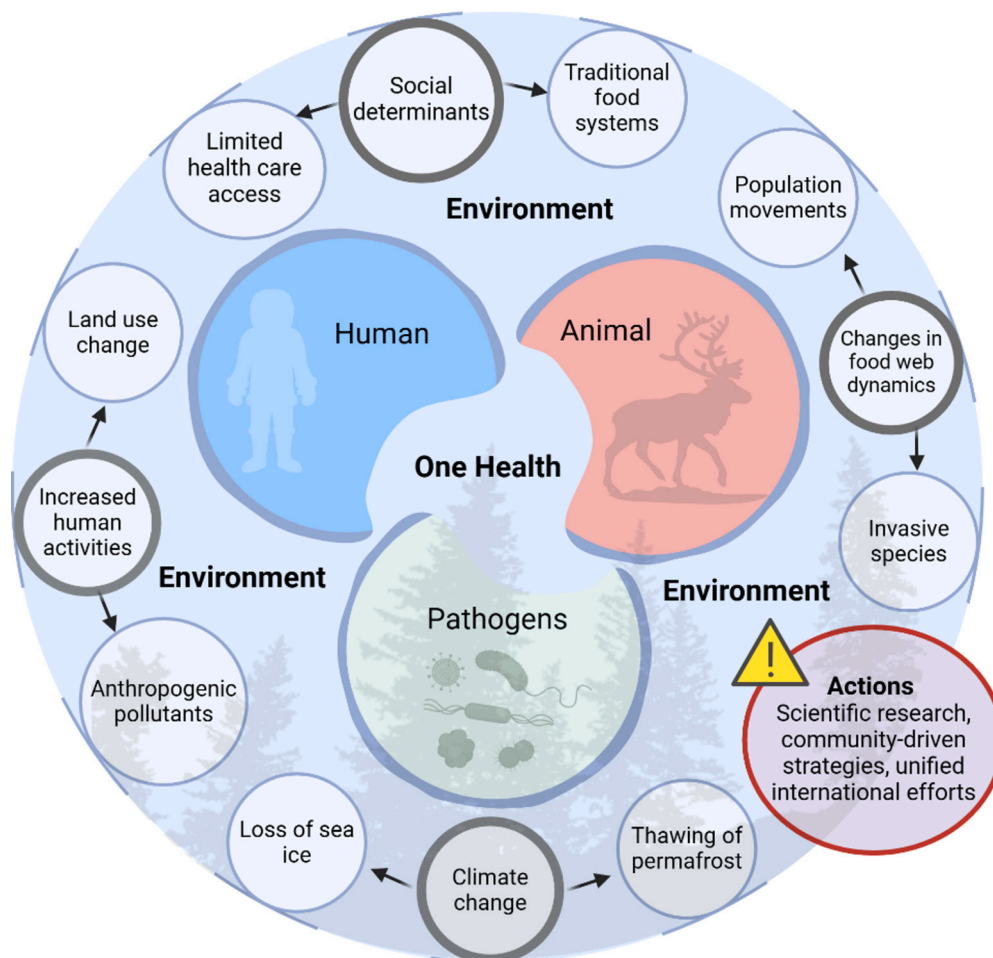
Social determinants

Traditional food systems

Limited health care access

Environment

Population movements

Land use change

Human

Animal

Changes in food web dynamics

One Health

Increased human activities

Invasive species

Environment

Environment

Pathogens

Anthropogenic pollutants

Actions
Scientific research, community-driven strategies, unified international efforts

Loss of sea ice

Thawing of permafrost

Climate change